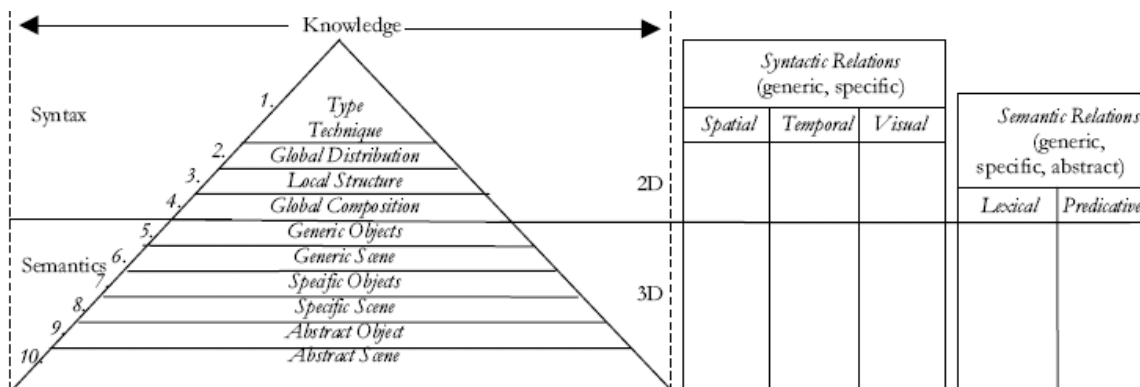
Knowledge

Syntax

1. Type Technique
2. Global Distribution
3. Local Structure
4. Global Composition
5. Generic Objects
6. Generic Scene
7. Specific Objects
8. Specific Scene
9. Abstract Object
10. Abstract Scene

Semantics

2D

3D

| Syntactic Relations (generic, specific) | | |
|---|---|---|
| Spatial | Temporal | Visual |

| Semantic Relations (generic, specific, abstract) | |
|---|---|
| Lexical | Predicative |